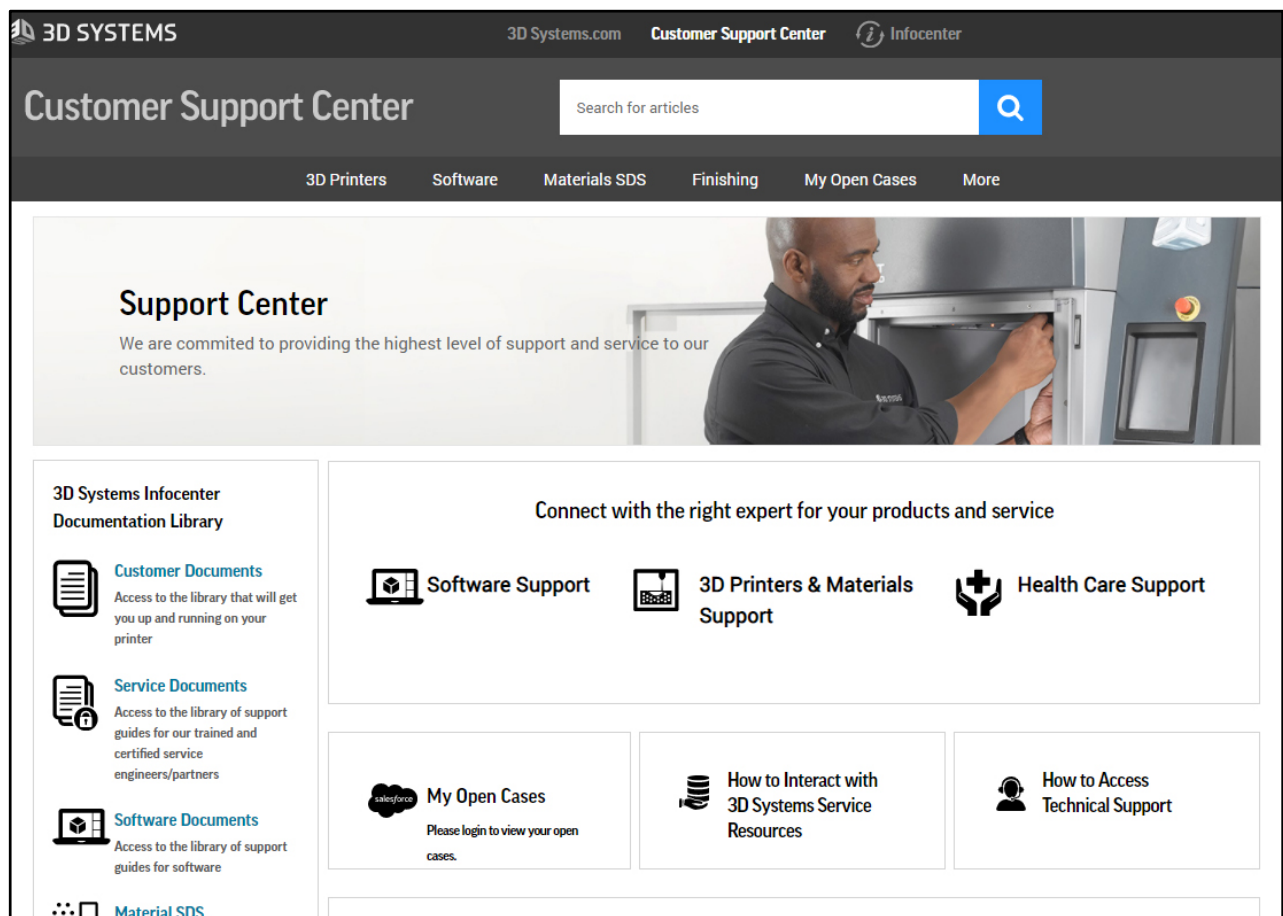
3D SYSTEMS

3D Systems.com Customer Support Center Infocenter

Customer Support Center

Search for articles

3D Printers Software Materials SDS Finishing My Open Cases More

Support Center

We are commited to providing the highest level of support and service to our customers.

3D Systems Infocenter Documentation Library

Customer Documents
Access to the library that will get you up and running on your printer

Service Documents
Access to the library of support guides for our trained and certified service engineers/partners

Software Documents
Access to the library of support guides for software

Material SDS

Connect with the right expert for your products and service

Software Support

3D Printers & Materials Support

Health Care Support

salesforce

My Open Cases
Please login to view your open cases.

How to Interact with 3D Systems Service Resources

How to Access Technical Support